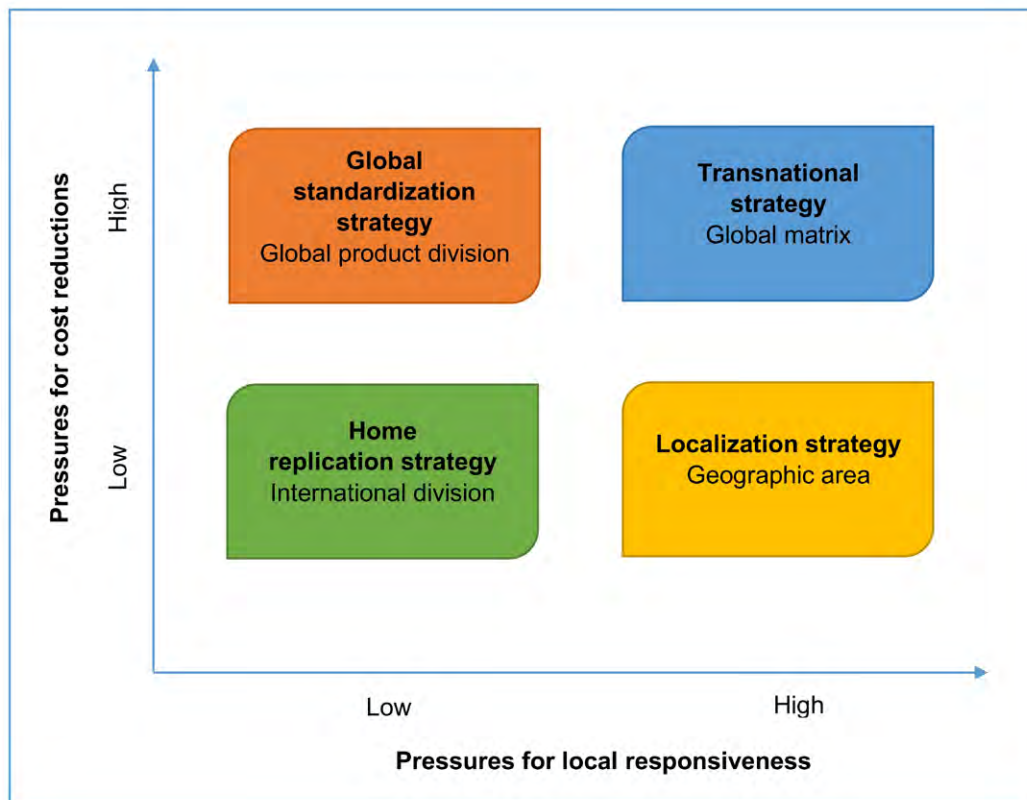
Pressures for cost reductions

High

Low

Global standardization strategy
Global product division

Transnational strategy
Global matrix

Home replication strategy
International division

Localization strategy
Geographic area

Low

High

Pressures for local responsiveness